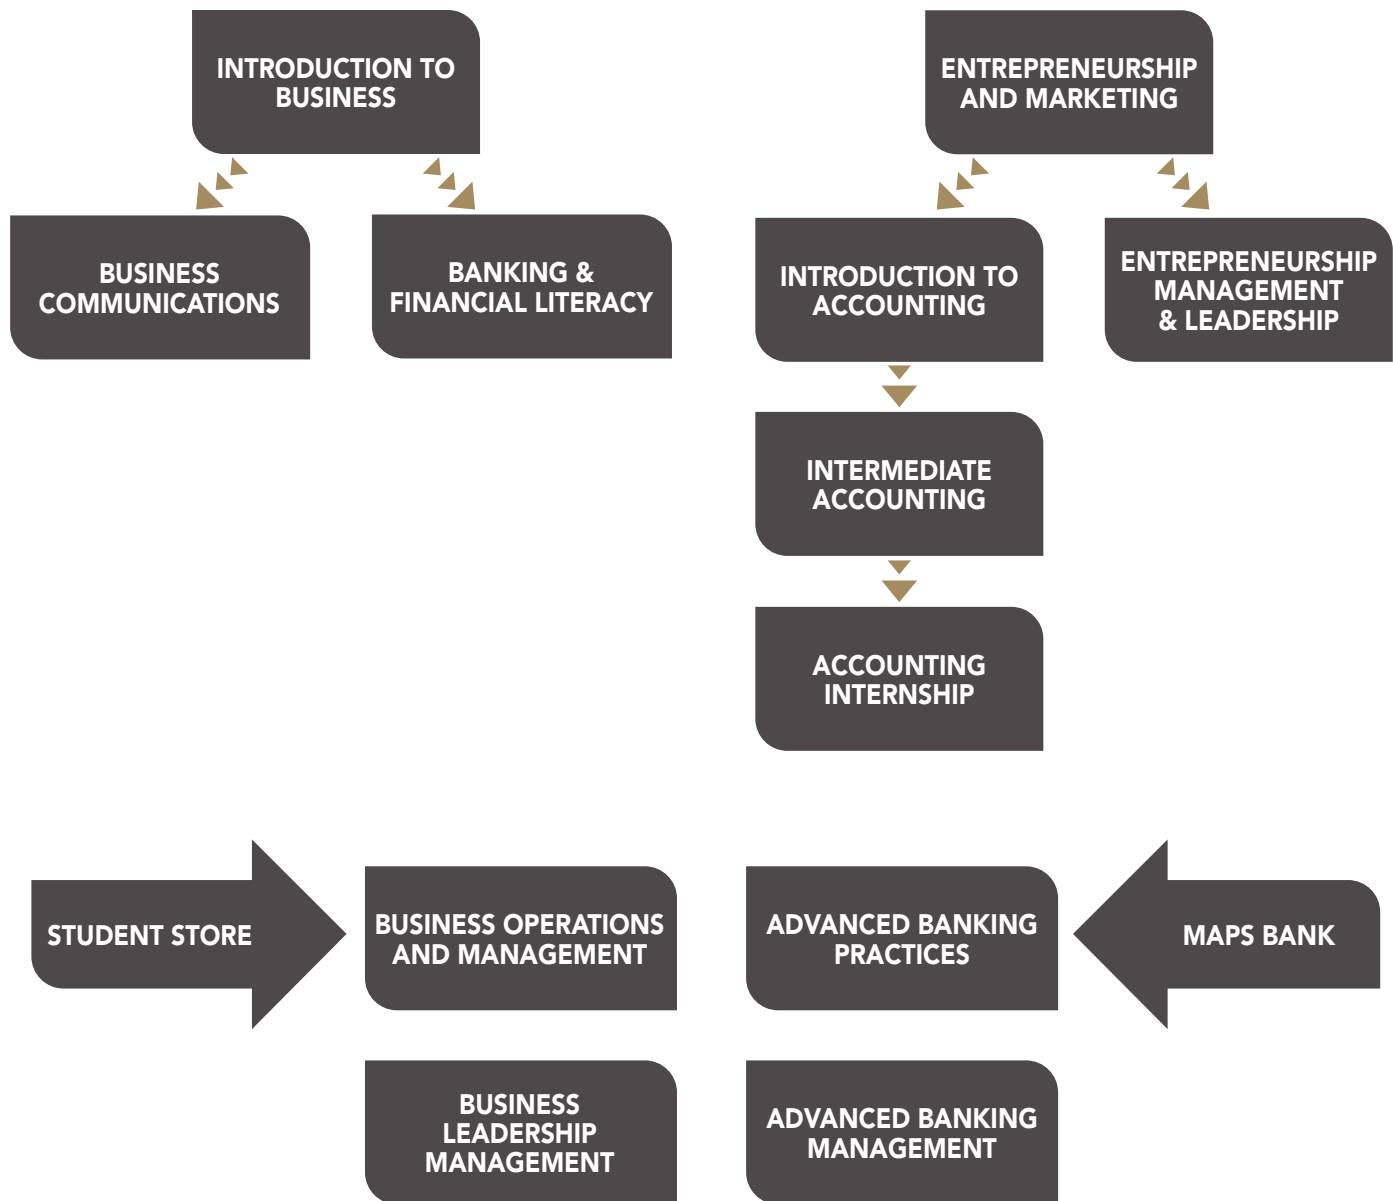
INTRODUCTION TO BUSINESS

BUSINESS COMMUNICATIONS

BANKING & FINANCIAL LITERACY

ENTREPRENEURSHIP AND MARKETING

INTRODUCTION TO ACCOUNTING

ENTREPRENEURSHIP MANAGEMENT & LEADERSHIP

INTERMEDIATE ACCOUNTING

ACCOUNTING INTERNSHIP

STUDENT STORE

BUSINESS OPERATIONS AND MANAGEMENT

ADVANCED BANKING PRACTICES

MAPS BANK

BUSINESS LEADERSHIP MANAGEMENT

ADVANCED BANKING MANAGEMENT